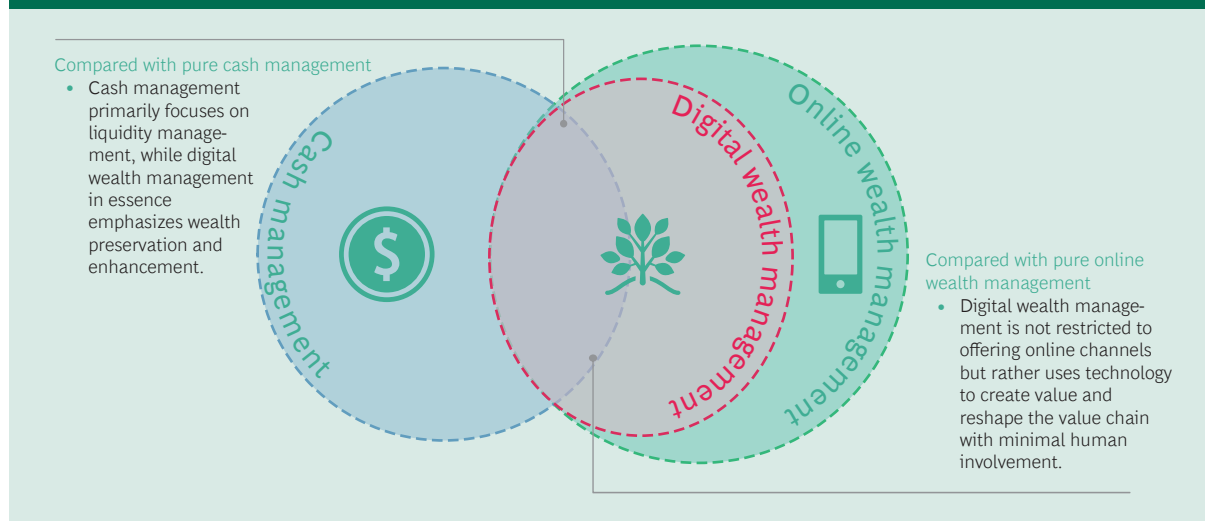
Compared with pure cash management

- Cash management primarily focuses on liquidity management, while digital wealth management in essence emphasizes wealth preservation and enhancement.

Cash management

Digital wealth management

Online wealth management

Compared with pure online wealth management

- Digital wealth management is not restricted to offering online channels but rather uses technology to create value and reshape the value chain with minimal human involvement.